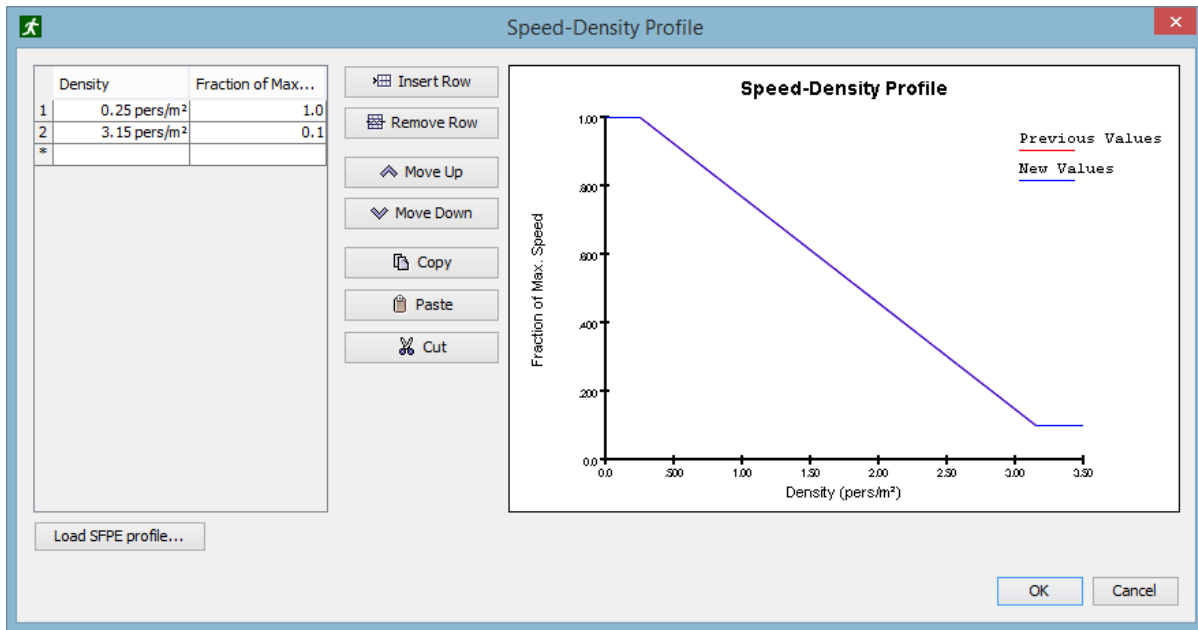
Speed-Density Profile

| | Density | Fraction of Max... |
|---|---|---|
| 1 | 0.25 pers/m² | 1.0 |
| 2 | 3.15 pers/m² | 0.1 |
| * | | |

Insert Row
Remove Row
Move Up
Move Down
Copy
Paste
Cut

Speed-Density Profile

Previous Values
New Values

Fraction of Max. Speed
1.00
.800
.600
.400
.200
0.0

0.0 .500 1.00 1.50 2.00 2.50 3.00 3.50
Density (pers/m²)

Load SFPE profile...

OK
Cancel